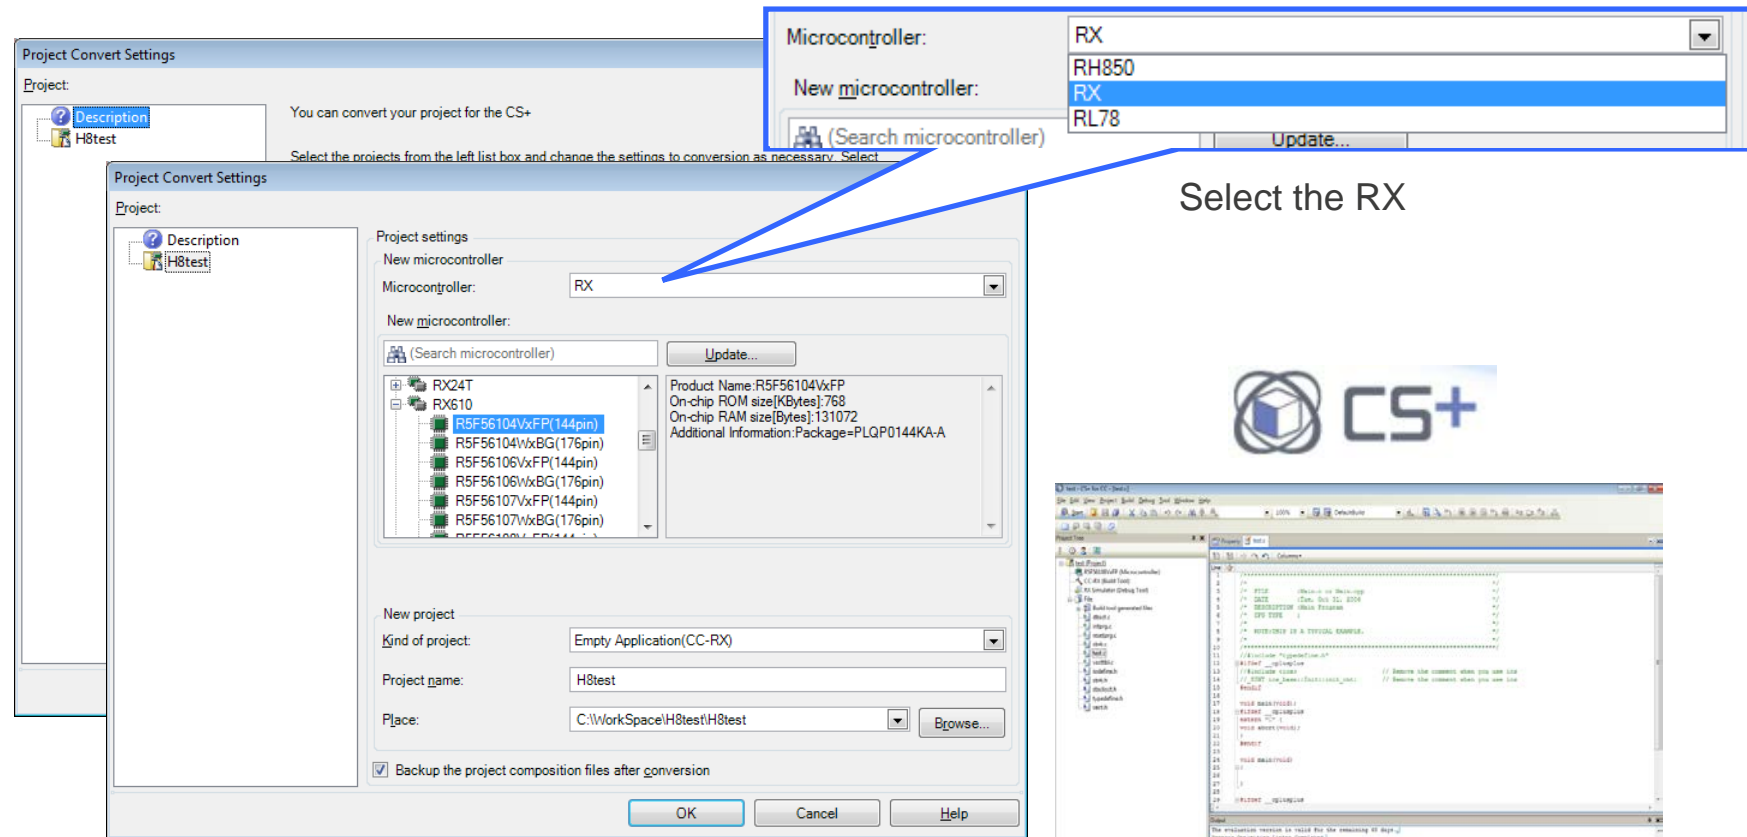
Project Convert Settings

Project:

Description

H8test

You can convert your project for the CS+

Select the projects from the left list box and change the settings to conversion as necessary. Select

Microcontroller:

RX

New microcontroller:

RH850

RX

RL78

(Search microcontroller)

Update...

Select the RX

Project Convert Settings

Project:

Description

H8test

Project settings

New microcontroller

Microcontroller:

RX

New microcontroller:

(Search microcontroller)

Update...

RX24T

RX610

R5F56104VxFP(144pin)

R5F56104WxBG(176pin)

R5F56106VxFP(144pin)

R5F56106WxBG(176pin)

R5F56107VxFP(144pin)

R5F56107WxBG(176pin)

Product Name:R5F56104VxFP
On-chip ROM size[KBytes]:768
On-chip RAM size[Bytes]:131072
Additional Information:Package=PLQP0144KA-A

New project

Kind of project:

Empty Application(CC-RX)

Project name:

H8test

Place:

C:\WorkSpace\H8test\H8test

Browse...

Backup the project composition files after conversion

OK

Cancel

Help

CS+